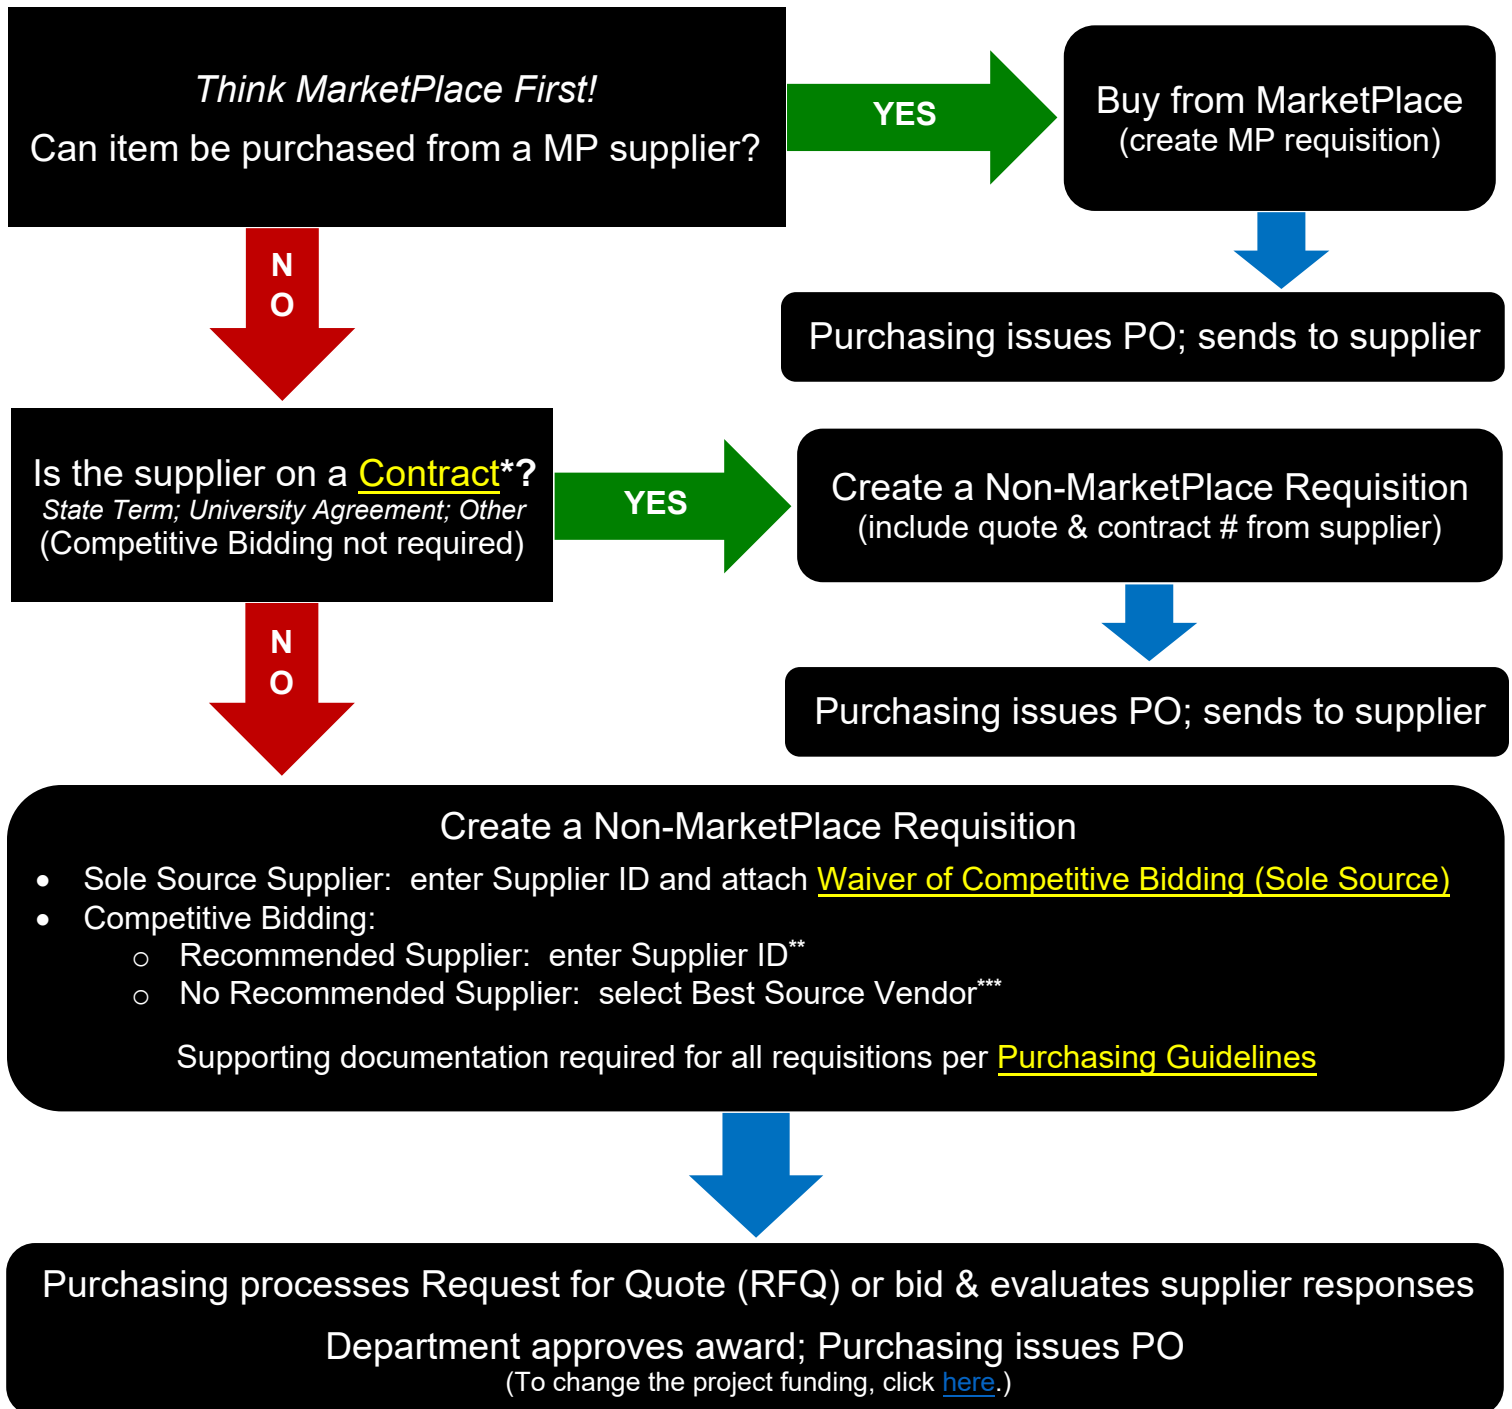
*Think MarketPlace First!*
Can item be purchased from a MP supplier?

YES

Buy from MarketPlace
(create MP requisition)

Purchasing issues PO; sends to supplier

N
O

Is the supplier on a Contract*?
*State Term; University Agreement; Other*
(Competitive Bidding not required)

YES

Create a Non-MarketPlace Requisition
(include quote & contract # from supplier)

Purchasing issues PO; sends to supplier

N
O

Create a Non-MarketPlace Requisition
• Sole Source Supplier: enter Supplier ID and attach Waiver of Competitive Bidding (Sole Source)
• Competitive Bidding:
  ○ Recommended Supplier: enter Supplier ID**
  ○ No Recommended Supplier: select Best Source Vendor***

Supporting documentation required for all requisitions per Purchasing Guidelines

Purchasing processes Request for Quote (RFQ) or bid & evaluates supplier responses

Department approves award; Purchasing issues PO
(To change the project funding, click here.)